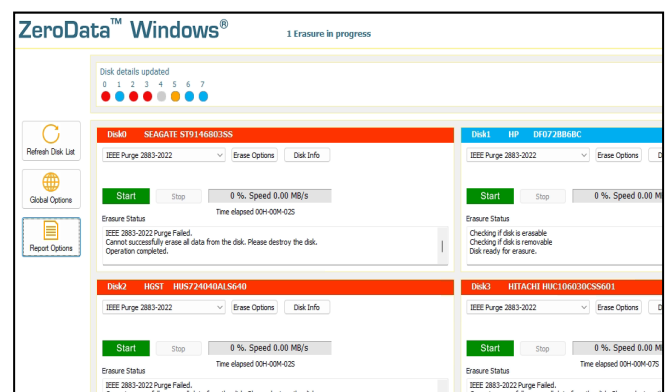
ZeroData™ Windows®

1 Erasure in progress

Disk details updated
0 1 2 3 4 5 6 7

Refresh Disk List

Global Options

Report Options

Disk0 SEAGATE ST9146803SS

IEEE Purge 2883-2022

Erase Options

Disk Info

Start

Stop

0 %. Speed 0.00 MB/s

Time elapsed 00H-00M-02S

Erasure Status

IEEE 2883-2022 Purge Failed.
Cannot successfully erase all data from the disk. Please destroy the disk.
Operation completed.

Disk1 HP DF072BB6BC

IEEE Purge 2883-2022

Erase Options

D

Start

Stop

0 %. Speed 0.00 MB/s

Erasure Status

Checking if disk is erasable
Checking if disk is removable
Disk ready for erasure.

Disk2 HGST HUS724040ALS640

IEEE Purge 2883-2022

Erase Options

Disk Info

Start

Stop

0 %. Speed 0.00 MB/s

Time elapsed 00H-00M-02S

Erasure Status

IEEE 2883-2022 Purge Failed.

Disk3 HITACHI HUC106030CSS601

IEEE Purge 2883-2022

Erase Options

D

Start

Stop

0 %. Speed 0.00 MB/s

Time elapsed 00H-00M-07S

Erasure Status

IEEE 2883-2022 Purge Failed.